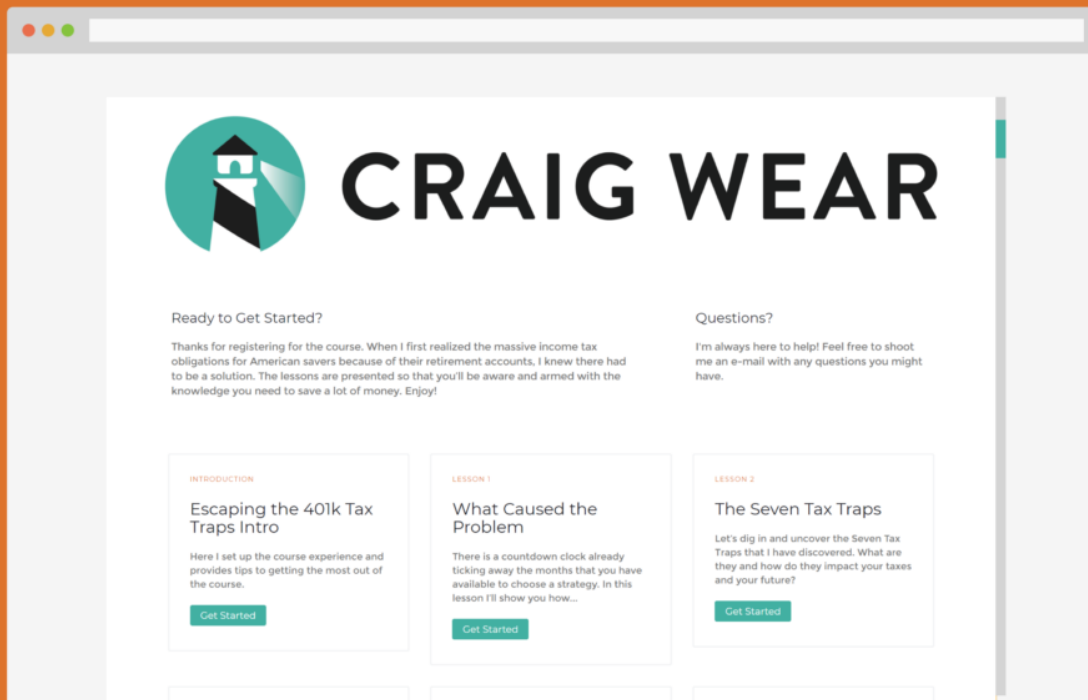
CRAIG WEAR

Ready to Get Started?

Thanks for registering for the course. When I first realized the massive income tax obligations for American savers because of their retirement accounts, I knew there had to be a solution. The lessons are presented so that you'll be aware and armed with the knowledge you need to save a lot of money. Enjoy!

Questions?

I'm always here to help! Feel free to shoot me an e-mail with any questions you might have.

INTRODUCTION

Escaping the 401k Tax Traps Intro

Here I set up the course experience and provides tips to getting the most out of the course.

Get Started

LESSON 1

What Caused the Problem

There is a countdown clock already ticking away the months that you have available to choose a strategy. In this lesson I'll show you how...

Get Started

LESSON 2

The Seven Tax Traps

Let's dig in and uncover the Seven Tax Traps that I have discovered. What are they and how do they impact your taxes and your future?

Get Started